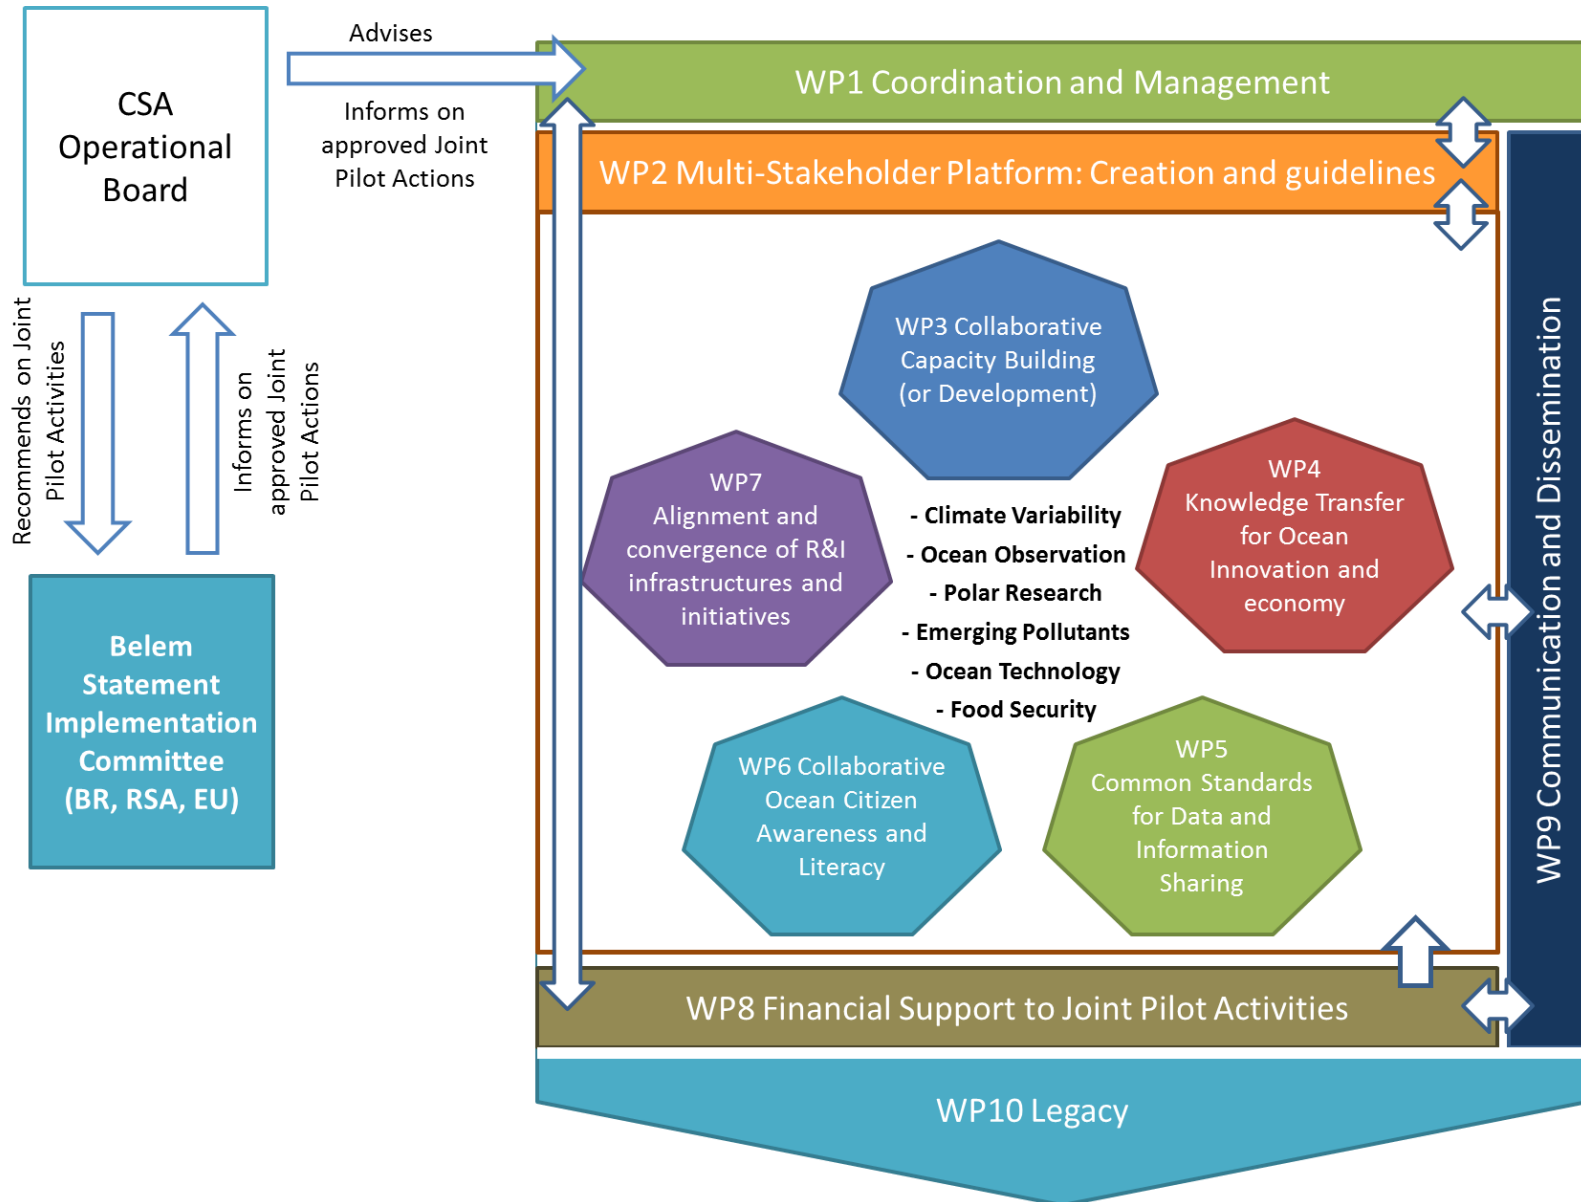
CSA Operational Board

Advises

Informs on approved Joint Pilot Actions

WP1 Coordination and Management

WP2 Multi-Stakeholder Platform: Creation and guidelines

Recommends on Joint Pilot Activities

Informs on approved Joint Pilot Actions

Belem Statement Implementation Committee (BR, RSA, EU)

WP3 Collaborative Capacity Building (or Development)

WP7 Alignment and convergence of R&I infrastructures and initiatives

- Climate Variability
- Ocean Observation
- Polar Research
- Emerging Pollutants
- Ocean Technology
- Food Security

WP4 Knowledge Transfer for Ocean Innovation and economy

WP6 Collaborative Ocean Citizen Awareness and Literacy

WP5 Common Standards for Data and Information Sharing

WP9 Communication and Dissemination

WP8 Financial Support to Joint Pilot Activities

WP10 Legacy